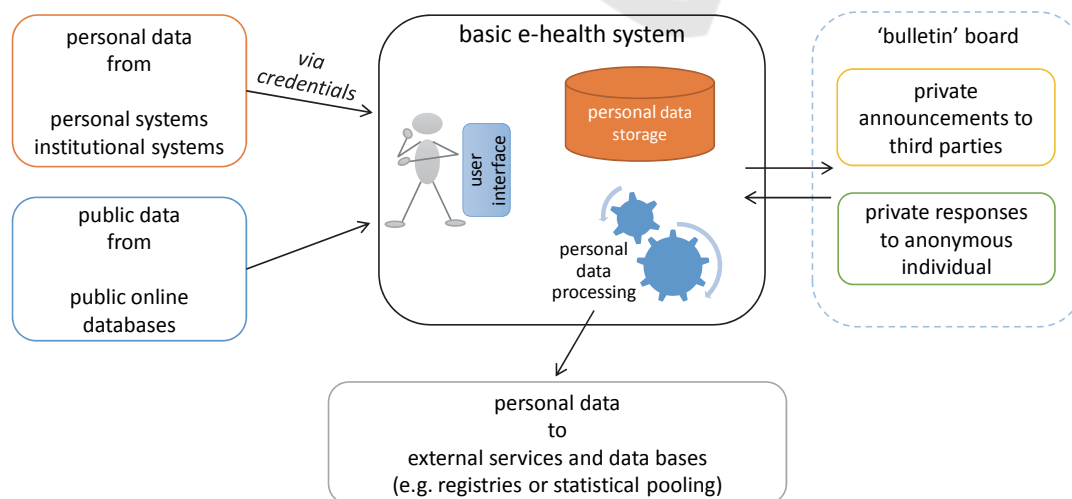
personal data
from

personal systems
institutional systems

via credentials

public data
from

public online databases

basic e-health system

personal data storage

user interface

personal data processing

'bulletin' board

private announcements to third parties

private responses to anonymous individual

personal data
to
external services and data bases
(e.g. registries or statistical pooling)